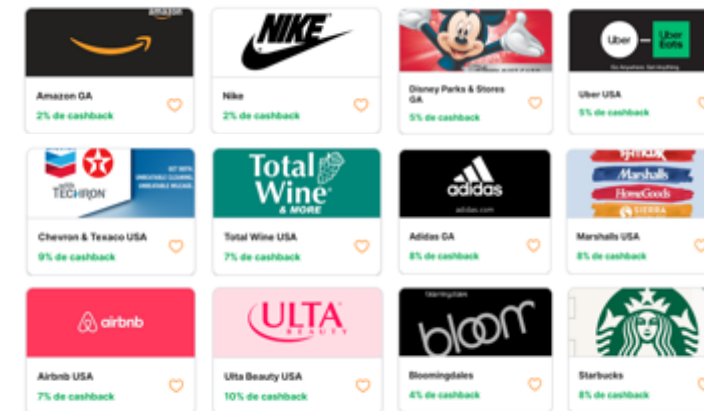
amazon

Amazon GA
2% de cashback

NIKE

Nike
2% de cashback

Disney Parks & Stores GA
5% de cashback

Uber
Uber Eats
Go Anywhere. Get Anything

Uber USA
5% de cashback

TECHRON
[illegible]

Chevron & Texaco USA
9% de cashback

Total Wine & MORE

Total Wine USA
7% de cashback

adidas
adidas.com

Adidas GA
8% de cashback

TJ·MAXX
Marshalls
HomeGoods
SIERRA

Marshalls USA
8% de cashback

airbnb

Airbnb USA
7% de cashback

ULTA BEAUTY

Ulta Beauty USA
10% de cashback

bloomingdale's
bloom

Bloomingdales
4% de cashback

Starbucks
8% de cashback